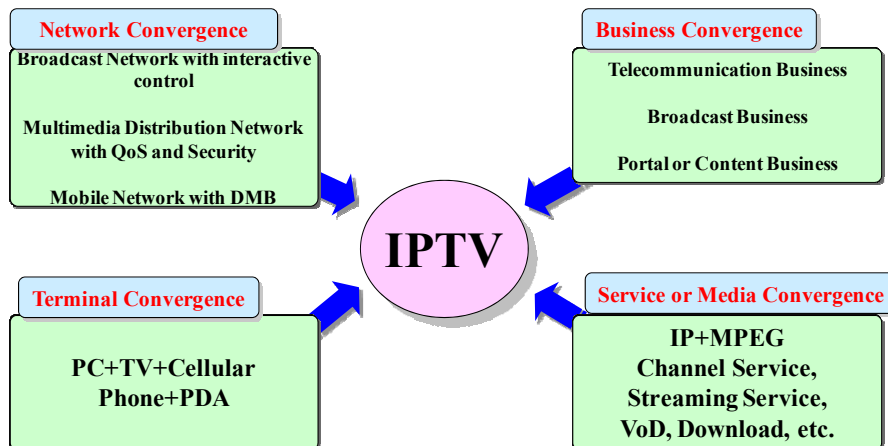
Network Convergence

Broadcast Network with interactive control

Multimedia Distribution Network with QoS and Security

Mobile Network with DMB

Business Convergence

Telecommunication Business

Broadcast Business

Portal or Content Business

IPTV

Terminal Convergence

PC+TV+Cellular Phone+PDA

Service or Media Convergence

IP+MPEG
Channel Service,
Streaming Service,
VoD, Download, etc.